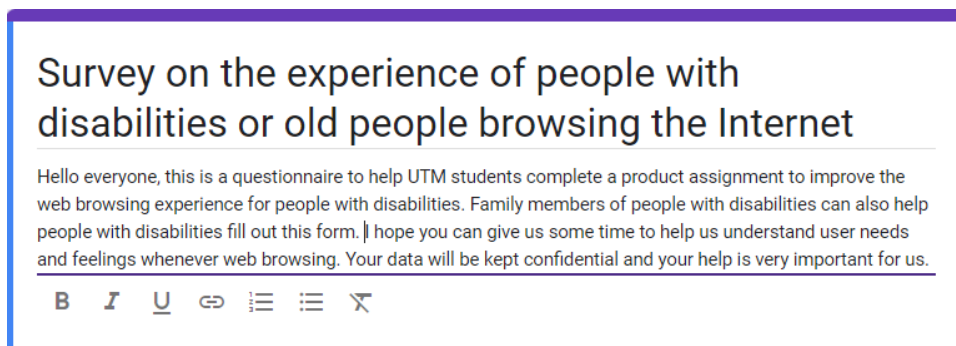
Survey on the experience of people with disabilities or old people browsing the Internet

Hello everyone, this is a questionnaire to help UTM students complete a product assignment to improve the web browsing experience for people with disabilities. Family members of people with disabilities can also help people with disabilities fill out this form. I hope you can give us some time to help us understand user needs and feelings whenever web browsing. Your data will be kept confidential and your help is very important for us.

B I U